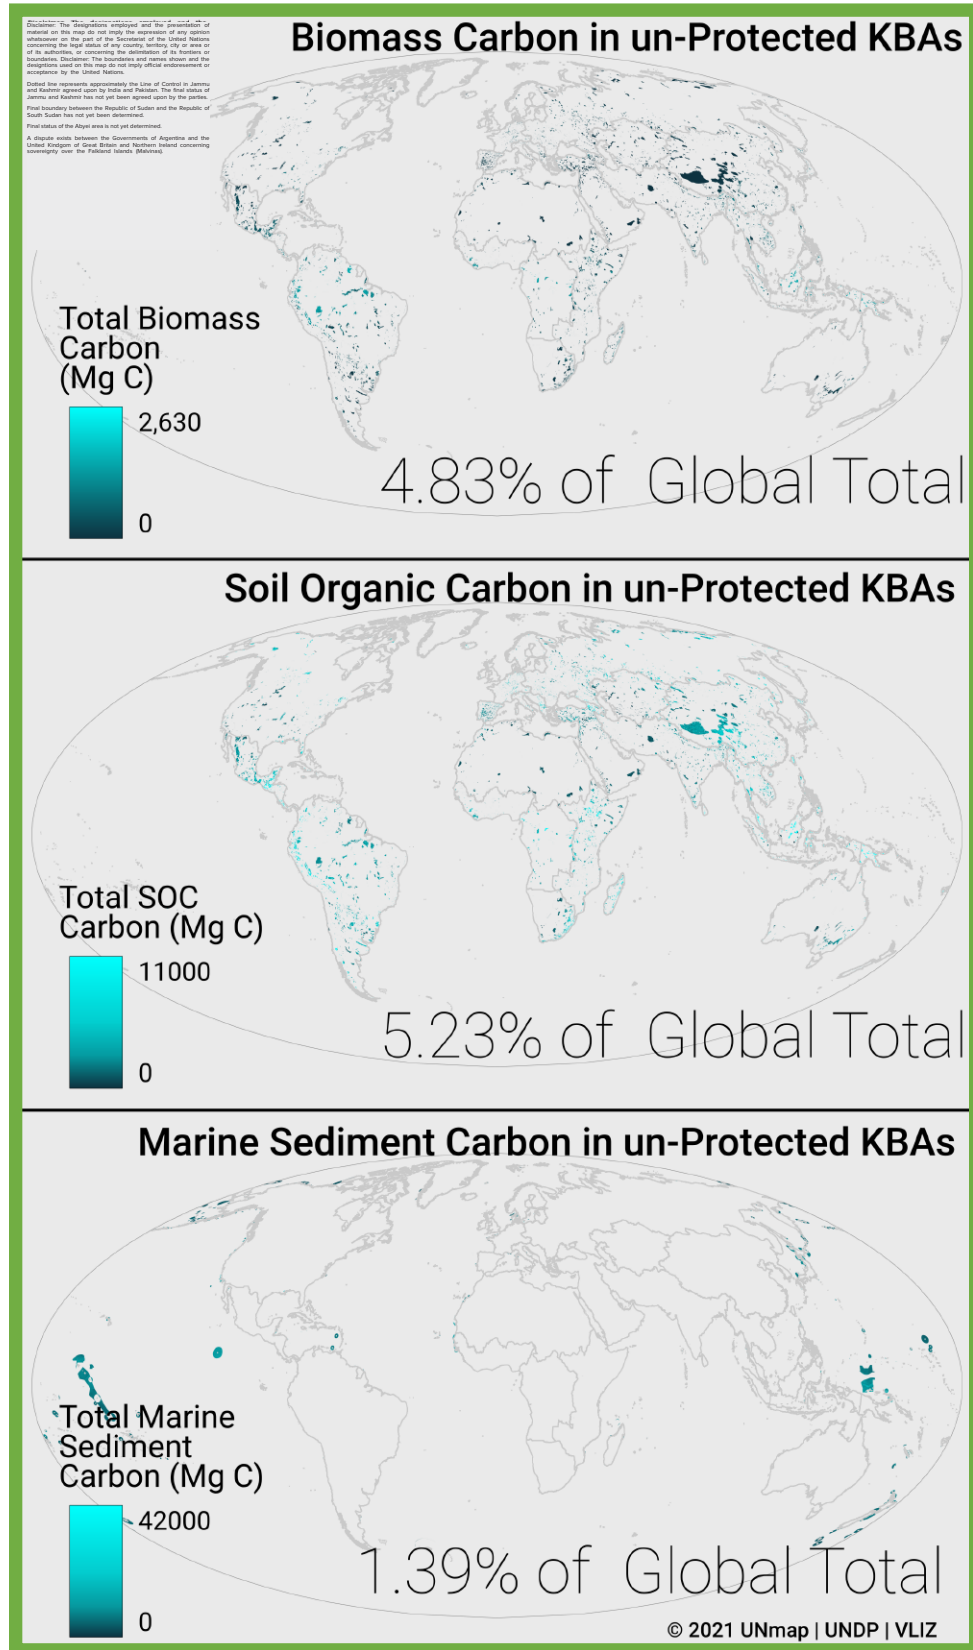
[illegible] Disclaimer: The designations employed and the presentation of material on this map do not imply the expression of any opinion whatsoever on the part of the Secretariat of the United Nations concerning the legal status of any country, territory, city or area or of its authorities, or concerning the delimitation of its frontiers or boundaries. Disclaimer: The boundaries and names shown and the designations used on this map do not imply official endorsement or acceptance by the United Nations.

Dotted line represents approximately the Line of Control in Jammu and Kashmir agreed upon by India and Pakistan. The final status of Jammu and Kashmir has not yet been agreed upon by the parties.

Final boundary between the Republic of Sudan and the Republic of South Sudan has not yet been determined.

Final status of the Abyei area is not yet determined.

A dispute exists between the Governments of Argentina and the United Kingdom of Great Britain and Northern Ireland concerning sovereignty over the Falkland Islands (Malvinas).

Biomass Carbon in un-Protected KBAs

Total Biomass Carbon (Mg C)

2,630

0

4.83% of Global Total

Soil Organic Carbon in un-Protected KBAs

Total SOC Carbon (Mg C)

11000

0

5.23% of Global Total

Marine Sediment Carbon in un-Protected KBAs

Total Marine Sediment Carbon (Mg C)

42000

0

1.39% of Global Total

© 2021 UNmap | UNDP | VLIZ